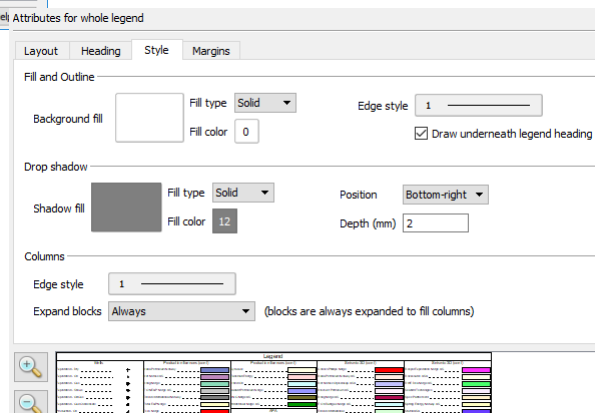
Attributes for whole legend

Layout | Heading | Style | Margins

Fill and Outline

Background fill

Fill type Solid

Fill color 0

Edge style 1

Draw underneath legend heading

Drop shadow

Shadow fill

Fill type Solid

Fill color 12

Position Bottom-right

Depth (mm) 2

Columns

Edge style 1

Expand blocks Always

(blocks are always expanded to fill columns)

Legend